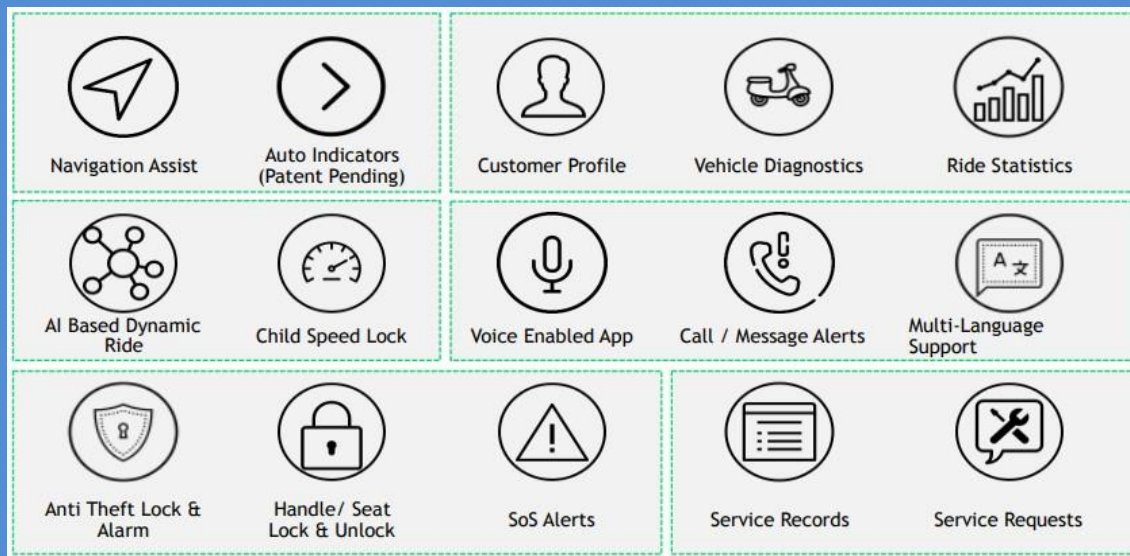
Navigation Assist

Auto Indicators (Patent Pending)

Customer Profile

Vehicle Diagnostics

Ride Statistics

AI Based Dynamic Ride

Child Speed Lock

Voice Enabled App

Call / Message Alerts

A 文

Multi-Language Support

Anti Theft Lock & Alarm

Handle/ Seat Lock & Unlock

SoS Alerts

Service Records

Service Requests